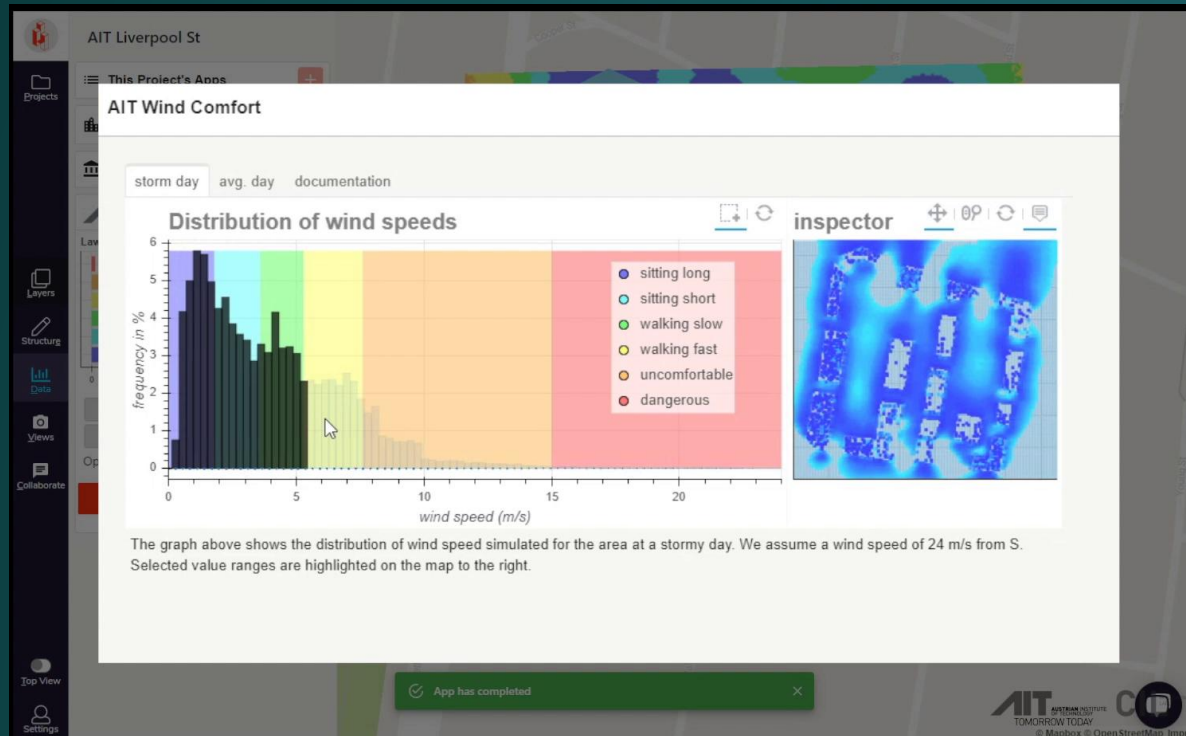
AIT Liverpool St

Projects

This Project's Apps

AIT Wind Comfort

storm day avg. day documentation

Distribution of wind speeds

inspector

sitting long
sitting short
walking slow
walking fast
uncomfortable
dangerous

frequency in %

6
5
4
3
2
1
0

0 5 10 15 20

wind speed (m/s)

The graph above shows the distribution of wind speed simulated for the area at a stormy day. We assume a wind speed of 24 m/s from S. Selected value ranges are highlighted on the map to the right.

Layers
Structure
Data
Views
Collaborate
Top View
Settings

App has completed

AIT AUSTRIAN INSTITUTE OF TECHNOLOGY
TOMORROW TODAY

© Mapbox © OpenStreetMap